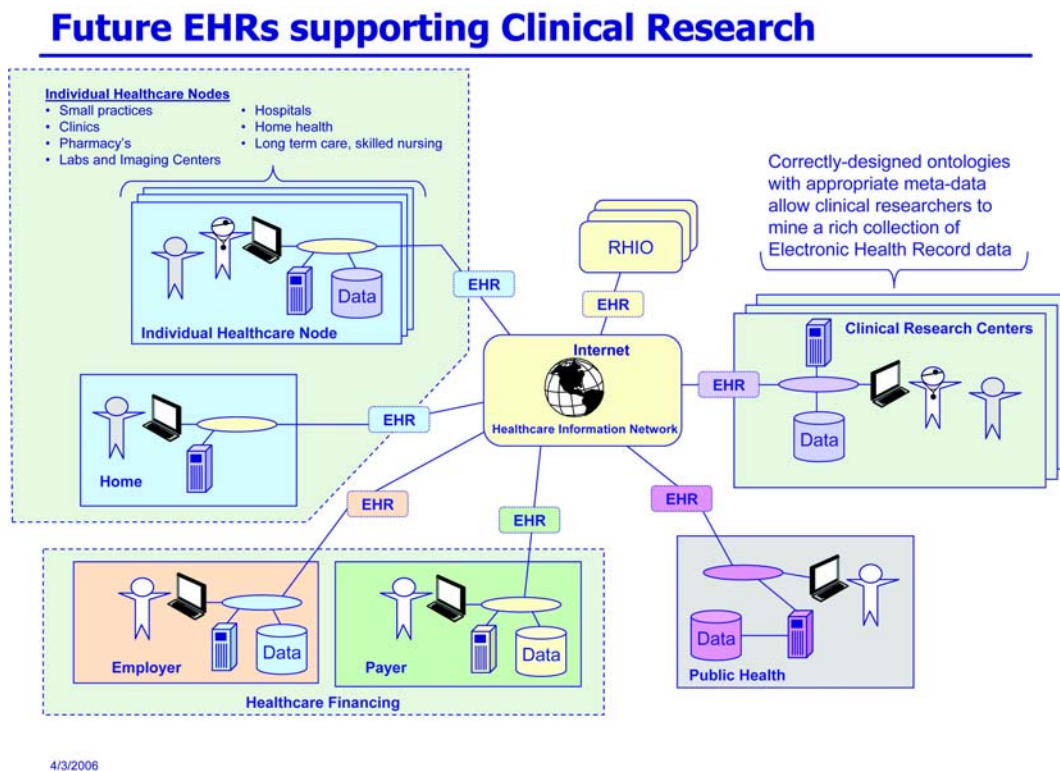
Future EHRs supporting Clinical Research

Individual Healthcare Nodes
• Small practices
• Clinics
• Pharmacy's
• Labs and Imaging Centers
• Hospitals
• Home health
• Long term care, skilled nursing

Data
Individual Healthcare Node

EHR

RHIO

EHR

Correctly-designed ontologies with appropriate meta-data allow clinical researchers to mine a rich collection of Electronic Health Record data

Clinical Research Centers

Internet
Healthcare Information Network

EHR

Data

Home

EHR

EHR

EHR

EHR

Employer
Data

Payer
Data

Healthcare Financing

Data
Public Health

4/3/2006